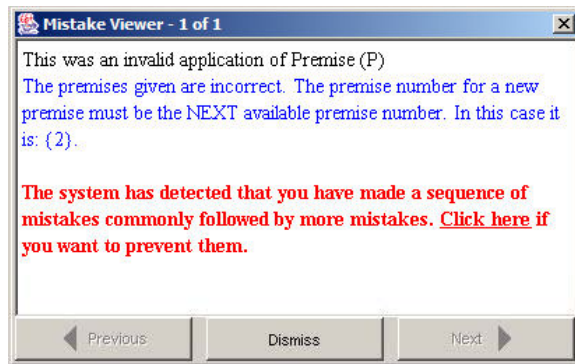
Mistake Viewer - 1 of 1

This was an invalid application of Premise (P)
The premises given are incorrect. The premise number for a new premise must be the NEXT available premise number. In this case it is: {2}.

The system has detected that you have made a sequence of mistakes commonly followed by more mistakes. Click here if you want to prevent them.

Previous Dismiss Next